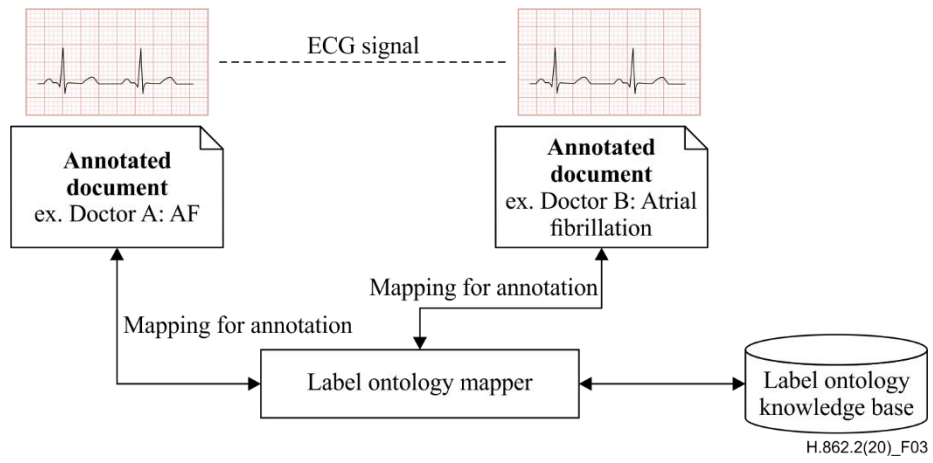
ECG signal

**Annotated document**
ex. Doctor A: AF

**Annotated document**
ex. Doctor B: Atrial fibrillation

Mapping for annotation

Mapping for annotation

Label ontology mapper

Label ontology knowledge base

H.862.2(20)_F03